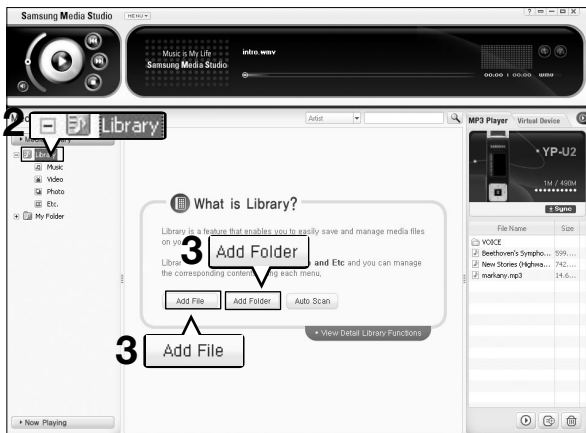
Samsung Media Studio MENU

Music is My Life
Samsung Media Studio

intro.wmv

00:00 | 00:00 wmv

2

Library

Media Library

Library
Music
Video
Photo
Etc.
My Folder

Artist

MP3 Player Virtual Device

YP-U2

1M / 490M

Sync

File Name Size
VOICE
Beethoven's Sympho... 599...
New Stories (Highwa... 742...
markany.mp3 14.6...

What is Library?

Library is a feature that enables you to easily save and manage media files on yo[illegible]

3 Add Folder

Librar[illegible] and Etc and you can manage the corresponding content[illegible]g each menu,

Add File Add Folder Auto Scan

View Detail Library Functions

3 Add File

Now Playing